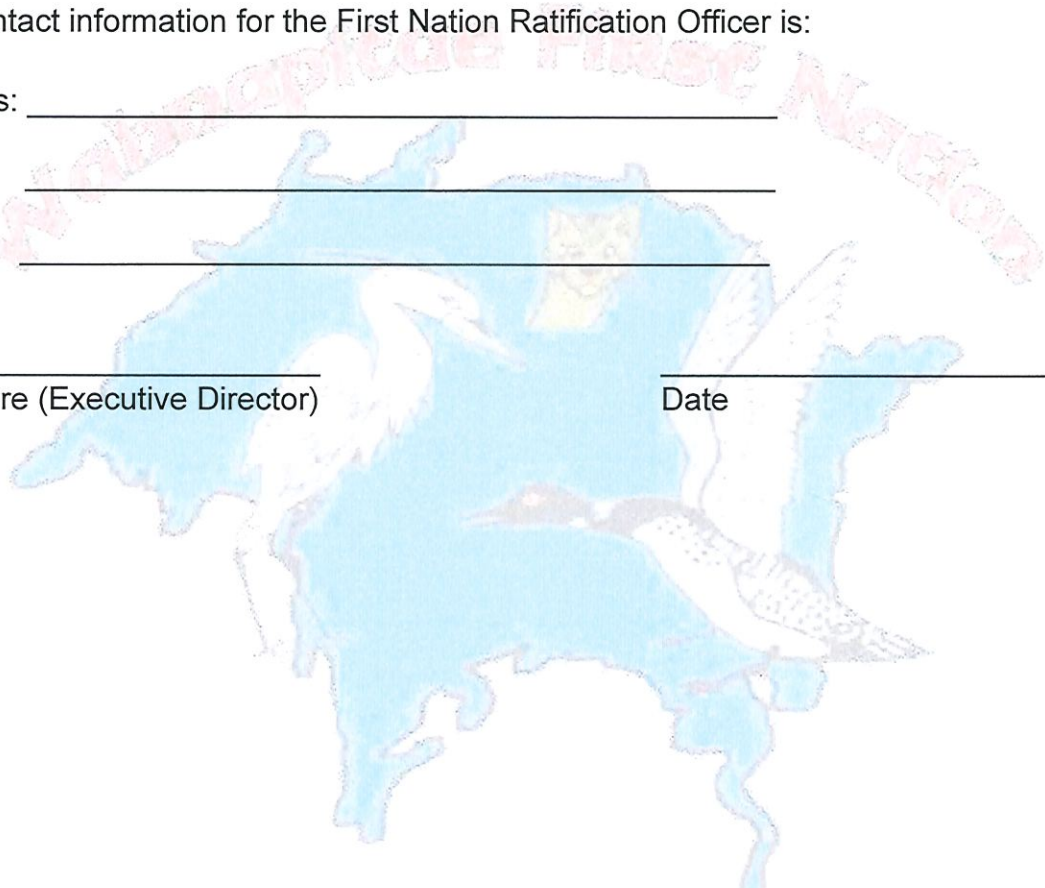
ntact information for the First Nation Ratification Officer is:

s: ______________________________________________

______________________________________________

______________________________________________

____________________ ____________________
re (Executive Director) Date

Wahnapitae First Nation